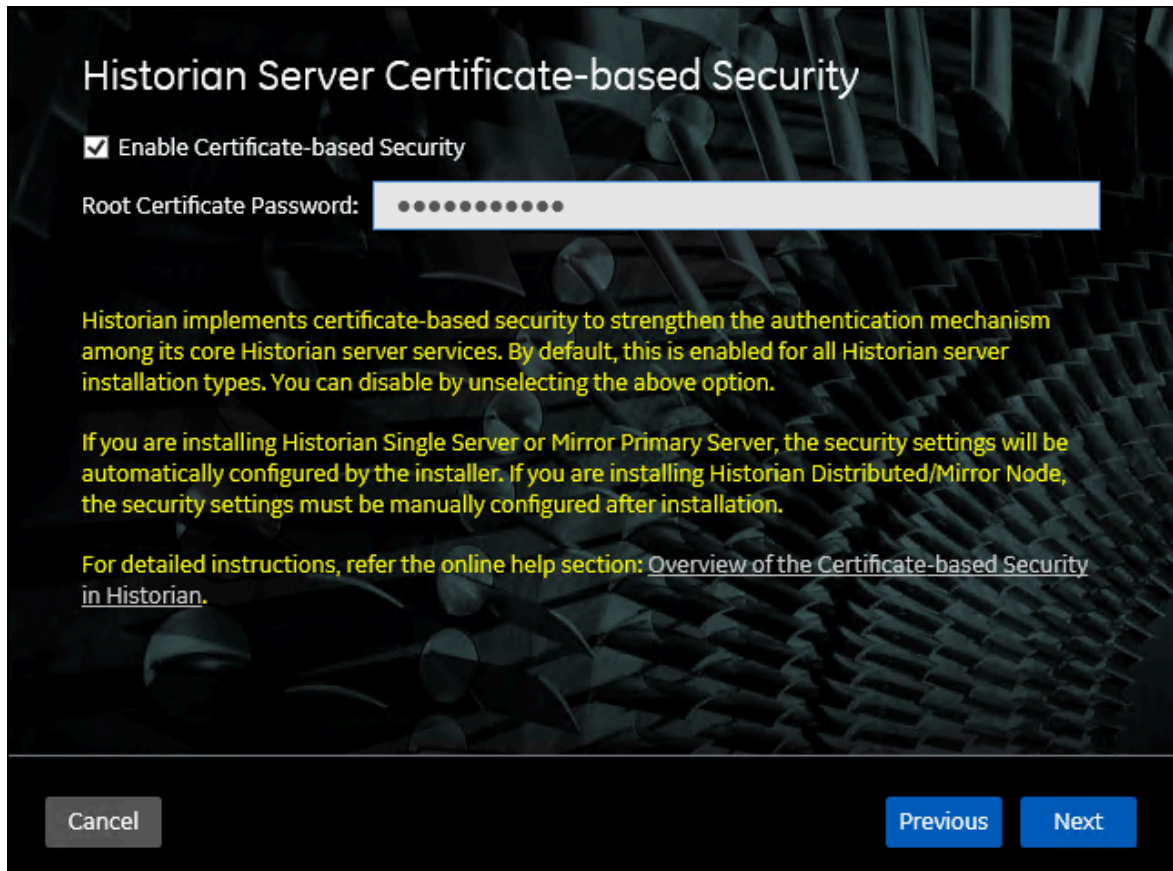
Historian Server Certificate-based Security

Enable Certificate-based Security

Root Certificate Password: ●●●●●●●●●●●●

Historian implements certificate-based security to strengthen the authentication mechanism among its core Historian server services. By default, this is enabled for all Historian server installation types. You can disable by unselecting the above option.

If you are installing Historian Single Server or Mirror Primary Server, the security settings will be automatically configured by the installer. If you are installing Historian Distributed/Mirror Node, the security settings must be manually configured after installation.

For detailed instructions, refer the online help section: Overview of the Certificate-based Security in Historian.

Cancel

Previous

Next